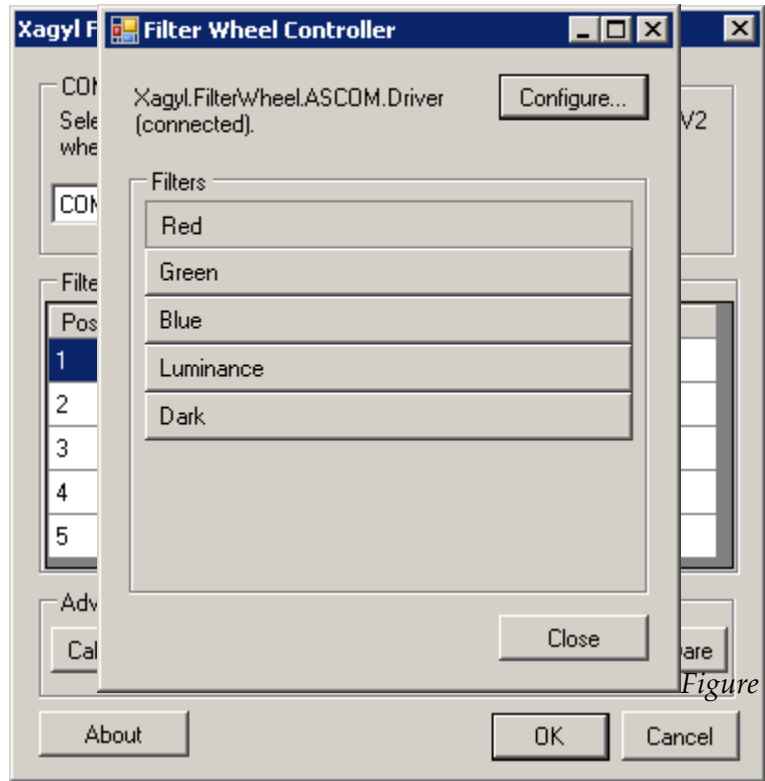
Xagyl F

CON
Sele
whe

V2

CON

Filte
Pos
1
2
3
4
5

Adv
Cal
pare

Filter Wheel Controller

Xagyl.FilterWheel.ASCOM.Driver (connected).

Configure...

Filters
Red
Green
Blue
Luminance
Dark

Close

Figure

About

OK

Cancel